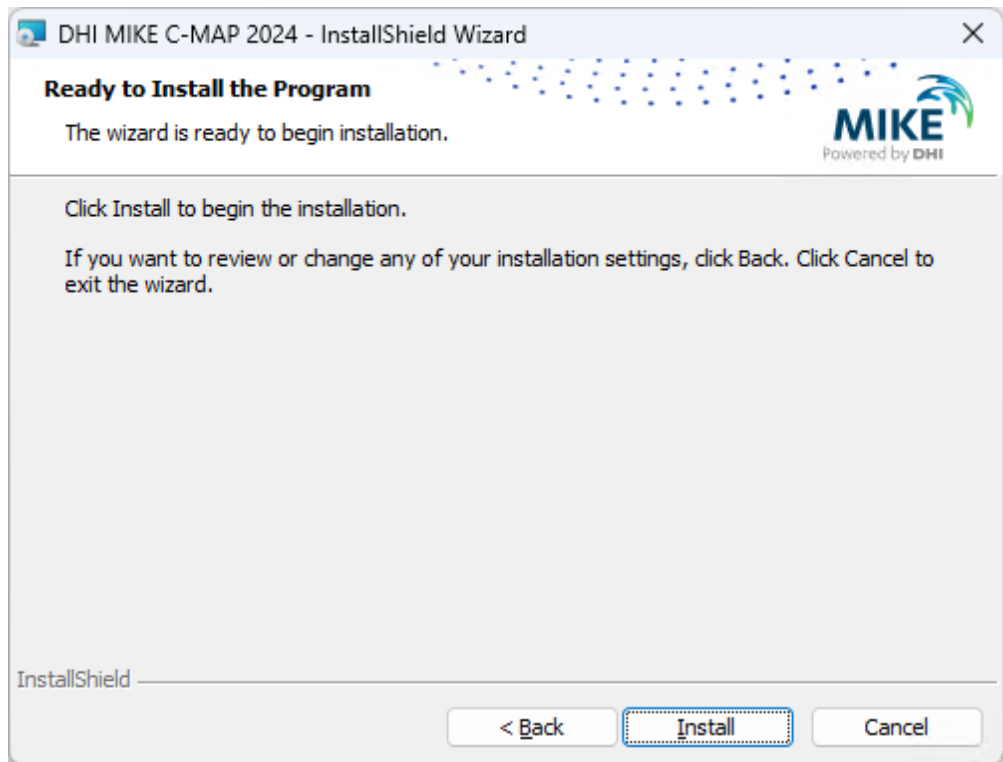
DHI MIKE C-MAP 2024 - InstallShield Wizard

Ready to Install the Program

The wizard is ready to begin installation.

MIKE
Powered by DHI

Click Install to begin the installation.

If you want to review or change any of your installation settings, click Back. Click Cancel to exit the wizard.

InstallShield

< Back
Install
Cancel